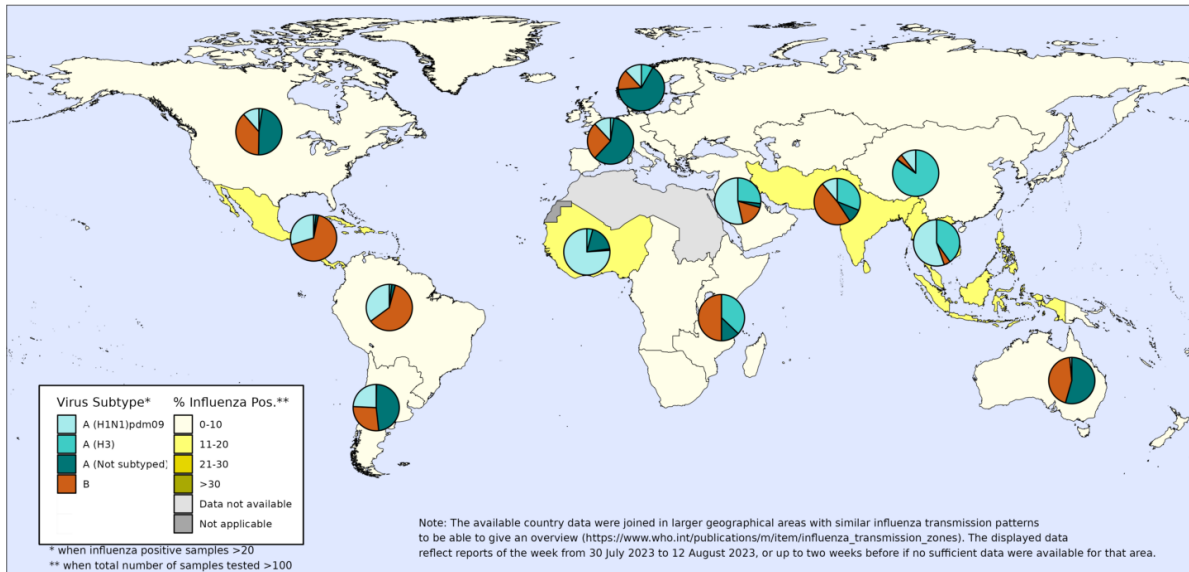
Virus Subtype*
A (H1N1)pdm09
A (H3)
A (Not subtyped)
B

% Influenza Pos.**
0-10
11-20
21-30
>30
Data not available
Not applicable

* when influenza positive samples >20
** when total number of samples tested >100

Note: The available country data were joined in larger geographical areas with similar influenza transmission patterns to be able to give an overview (https://www.who.int/publications/m/item/influenza_transmission_zones). The displayed data reflect reports of the week from 30 July 2023 to 12 August 2023, or up to two weeks before if no sufficient data were available for that area.